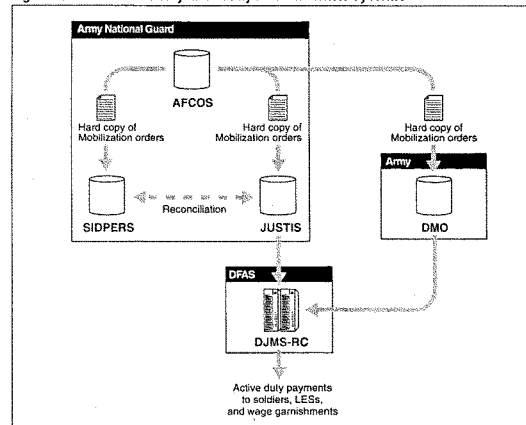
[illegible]

Army National Guard

AFCOS

Hard copy of Mobilization orders

Hard copy of Mobilization orders

Hard copy of Mobilization orders

Army

SIDPERS

Reconciliation

JUSTIS

DMO

DFAS

DJMS-RC

Active duty payments to soldiers, LESs, and wage garnishments